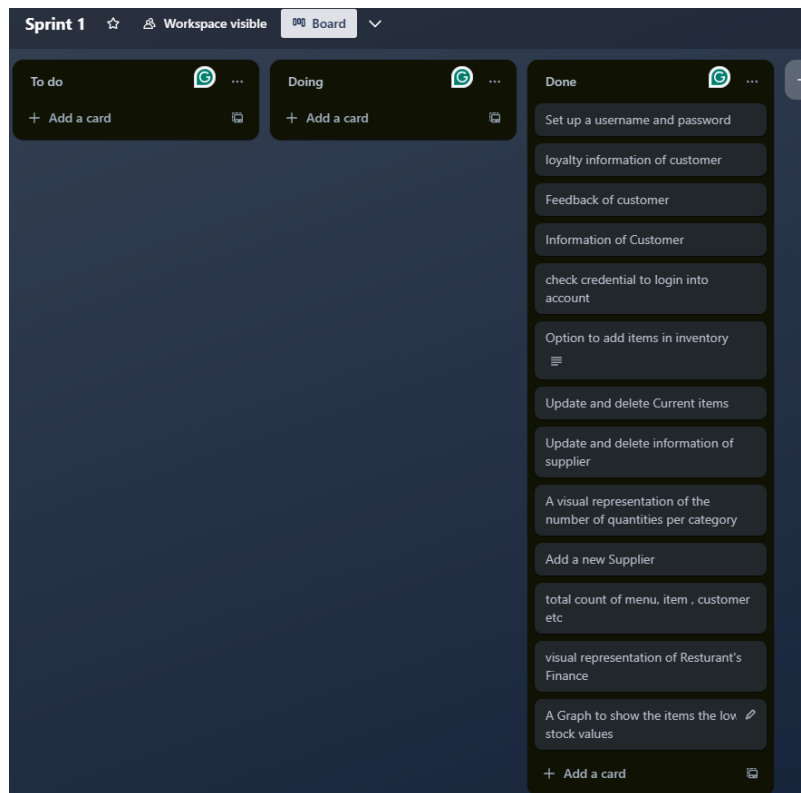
Sprint 1 Workspace visible Board

To do
+ Add a card

Doing
+ Add a card

Done
Set up a username and password
loyalty information of customer
Feedback of customer
Information of Customer
check credential to login into account
Option to add items in inventory
Update and delete Current items
Update and delete information of supplier
A visual representation of the number of quantities per category
Add a new Supplier
total count of menu, item , customer etc
visual representation of Resturant's Finance
A Graph to show the items the low stock values
+ Add a card